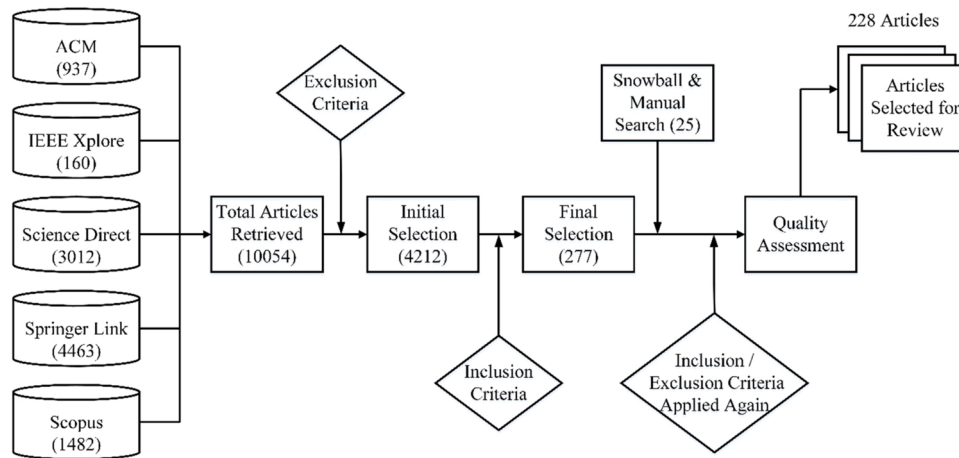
ACM
(937)

IEEE Xplore
(160)

Science Direct
(3012)

Springer Link
(4463)

Scopus
(1482)

Total Articles
Retrieved
(10054)

Exclusion
Criteria

Initial
Selection
(4212)

Inclusion
Criteria

Final
Selection
(277)

Snowball &
Manual
Search (25)

Inclusion /
Exclusion Criteria
Applied Again

Quality
Assessment

228 Articles

Articles
Selected for
Review